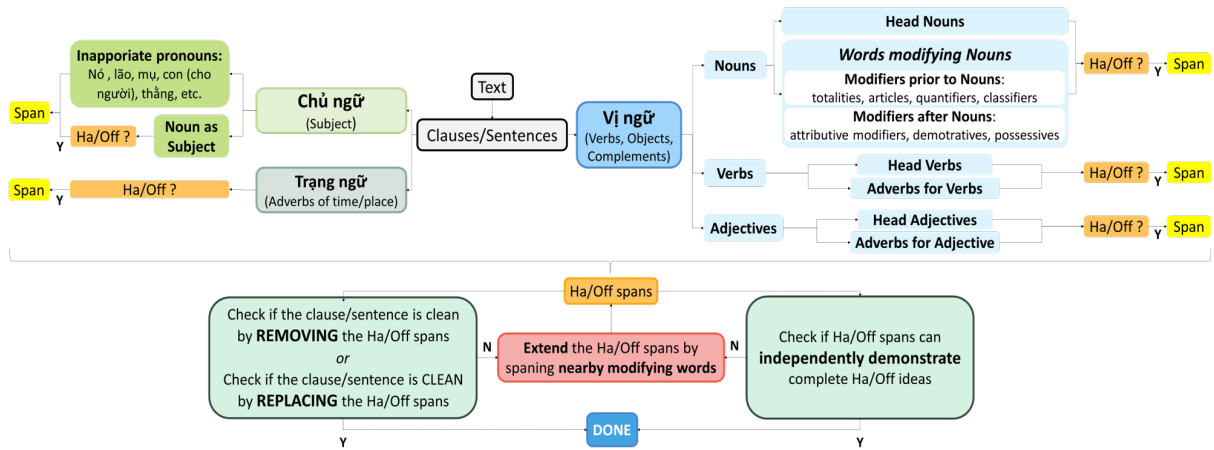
Text

Inapporiate pronouns:
Nó , lão, mụ, con (cho người), thằng, etc.

Span

Y

Ha/Off ?

Noun as Subject

Chủ ngữ
(Subject)

Clauses/Sentences

Span

Y

Ha/Off ?

Trạng ngữ
(Adverbs of time/place)

Vị ngữ
(Verbs, Objects, Complements)

Nouns

Head Nouns

Words modifying Nouns

Modifiers prior to Nouns:
totalities, articles, quantifiers, classifiers

Modifiers after Nouns:
attributive modifiers, demotratives, possessives

Ha/Off ?

Y

Span

Verbs

Head Verbs

Adverbs for Verbs

Ha/Off ?

Y

Span

Adjectives

Head Adjectives

Adverbs for Adjective

Ha/Off ?

Y

Span

Ha/Off spans

Check if the clause/sentence is clean by **REMOVING** the Ha/Off spans
*or*
Check if the clause/sentence is CLEAN by **REPLACING** the Ha/Off spans

N

**Extend** the Ha/Off spans by spaning **nearby modifying words**

N

Check if Ha/Off spans can **independently demonstrate** complete Ha/Off ideas

Y

DONE

Y